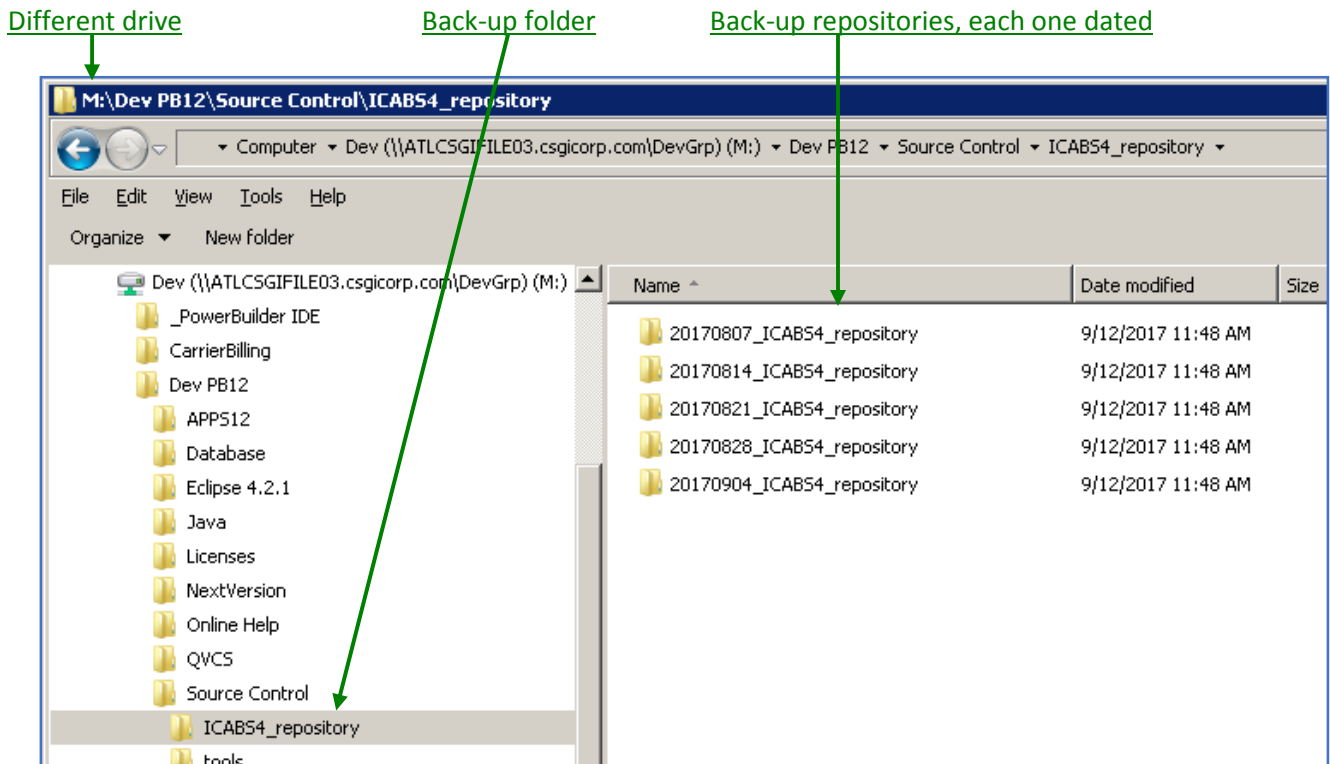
Different drive
Back-up folder
Back-up repositories, each one dated

M:\Dev PB12\Source Control\ICABS4_repository

▸ Computer ▸ Dev (\\ATLCSGIFILE03.csgicorp.com\DevGrp) (M:) ▸ Dev PB12 ▸ Source Control ▸ ICABS4_repository ▸

File Edit View Tools Help

Organize ▾ New folder

Dev (\\ATLCSGIFILE03.csgicorp.com\DevGrp) (M:)
_PowerBuilder IDE
CarrierBilling
Dev PB12
APPS12
Database
Eclipse 4.2.1
Java
Licenses
NextVersion
Online Help
QVCS
Source Control
ICABS4_repository
tools

| Name | Date modified | Size |
|---|---|---|
| 20170807_ICABS4_repository | 9/12/2017 11:48 AM | |
| 20170814_ICABS4_repository | 9/12/2017 11:48 AM | |
| 20170821_ICABS4_repository | 9/12/2017 11:48 AM | |
| 20170828_ICABS4_repository | 9/12/2017 11:48 AM | |
| 20170904_ICABS4_repository | 9/12/2017 11:48 AM | |